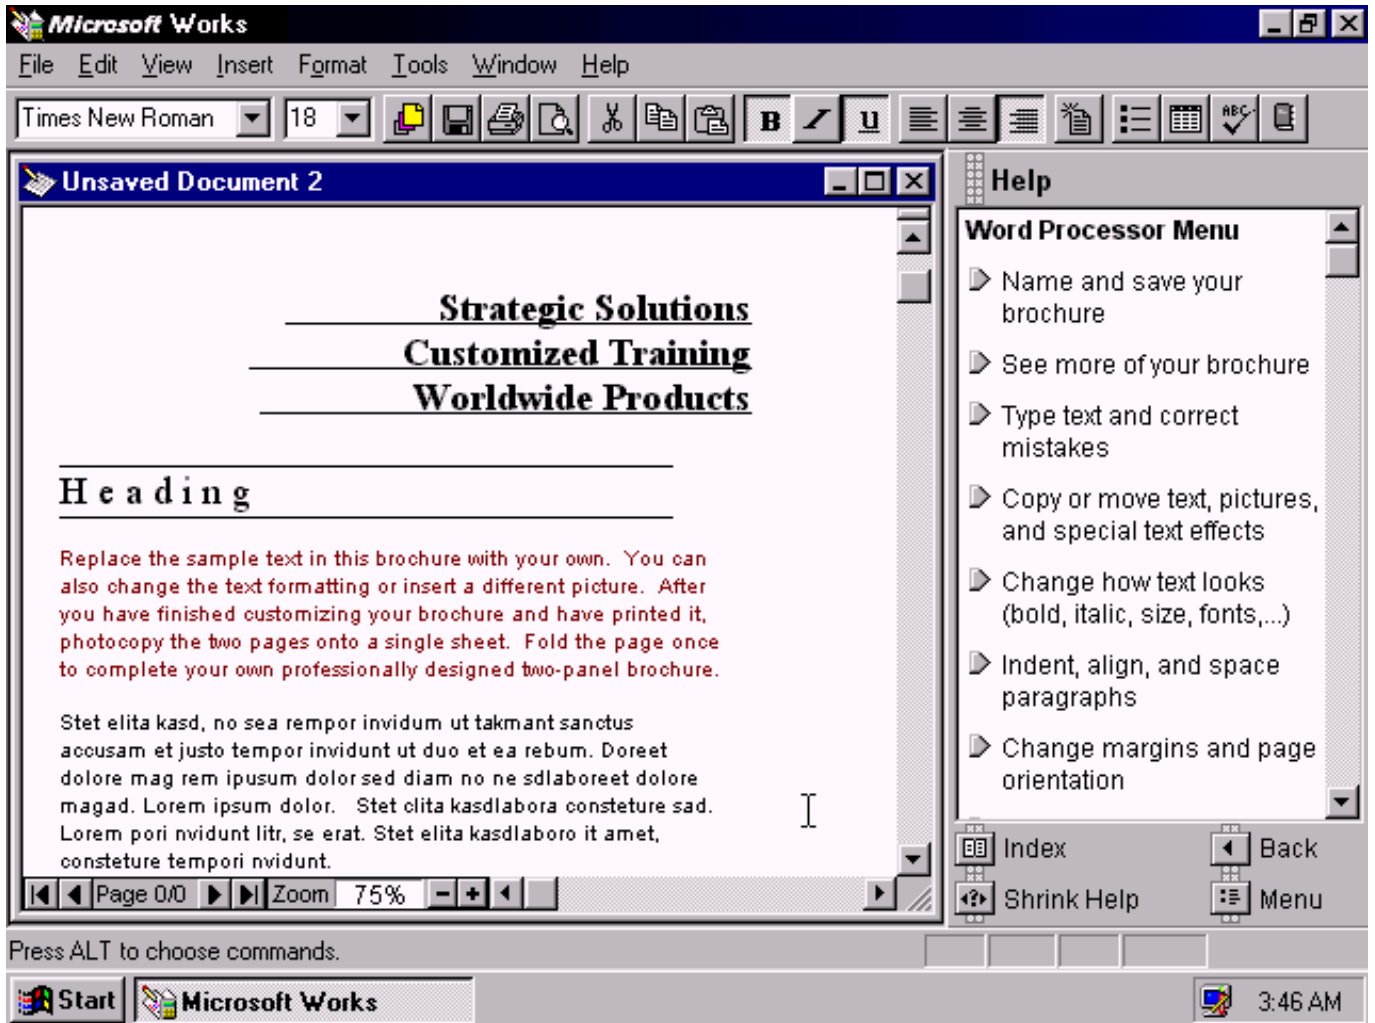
Microsoft Works

File Edit View Insert Format Tools Window Help

Times New Roman 18

B I U

Unsaved Document 2

Strategic Solutions
Customized Training
Worldwide Products

Heading

Replace the sample text in this brochure with your own. You can also change the text formatting or insert a different picture. After you have finished customizing your brochure and have printed it, photocopy the two pages onto a single sheet. Fold the page once to complete your own professionally designed two-panel brochure.

Stet elita kasd, no sea rempor invidum ut takmant sanctus accusam et justo tempor invidunt ut duo et ea rebum. Doreet dolore mag rem ipusum dolor sed diam no ne sdlaboreet dolore magad. Lorem ipsum dolor. Stet clita kasdlabora consteture sad. Lorem pori nvidunt litr, se erat. Stet elita kasdlaboro it amet, consteture tempori nvidunt.

Page 0/0 Zoom 75%

Help

Word Processor Menu

Name and save your brochure

See more of your brochure

Type text and correct mistakes

Copy or move text, pictures, and special text effects

Change how text looks (bold, italic, size, fonts,...)

Indent, align, and space paragraphs

Change margins and page orientation

Index

Back

Shrink Help

Menu

Press ALT to choose commands.

Start

Microsoft Works

3:46 AM